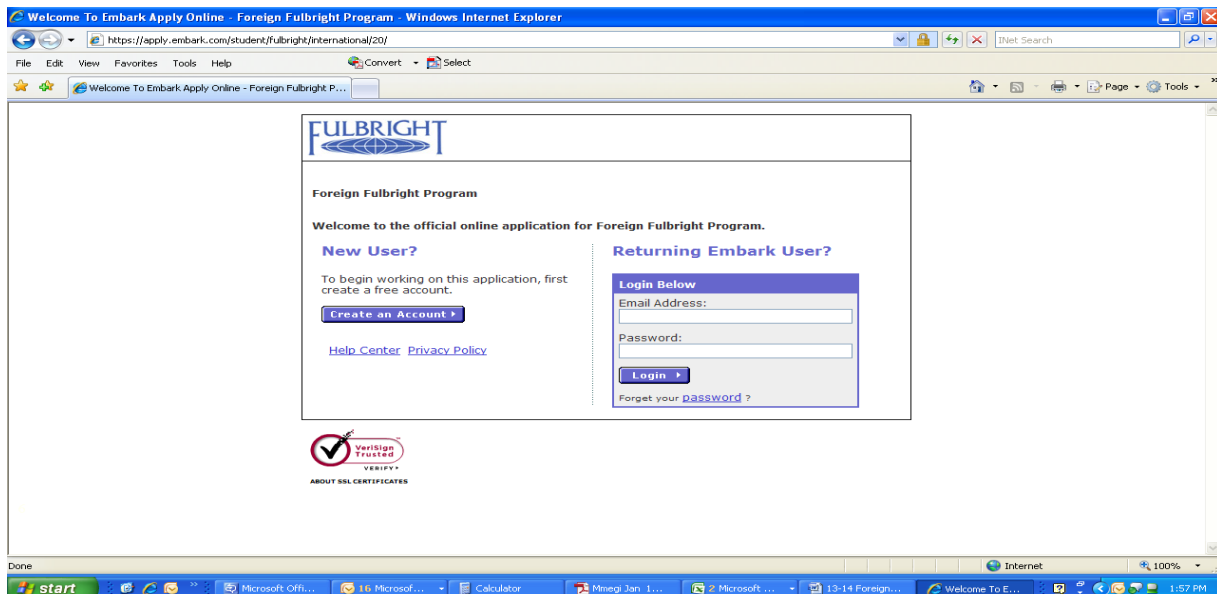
Welcome To Embark Apply Online - Foreign Fulbright Program - Windows Internet Explorer

https://apply.embark.com/student/fulbright/international/20/

INet Search

File Edit View Favorites Tools Help

Convert Select

Welcome To Embark Apply Online - Foreign Fulbright P...

Page Tools

FULBRIGHT

Foreign Fulbright Program

Welcome to the official online application for Foreign Fulbright Program.

New User?

To begin working on this application, first create a free account.

Create an Account

Help Center Privacy Policy

Returning Embark User?

Login Below

Email Address:

Password:

Login

Forget your password ?

VeriSign Trusted

VERIFY

ABOUT SSL CERTIFICATES

Done

Internet

100%

start

Microsoft Offi...

16 Microsof...

Calculator

Mmegi Jan 1...

2 Microsoft ...

13-14 Foreign...

Welcome To E...

1:57 PM